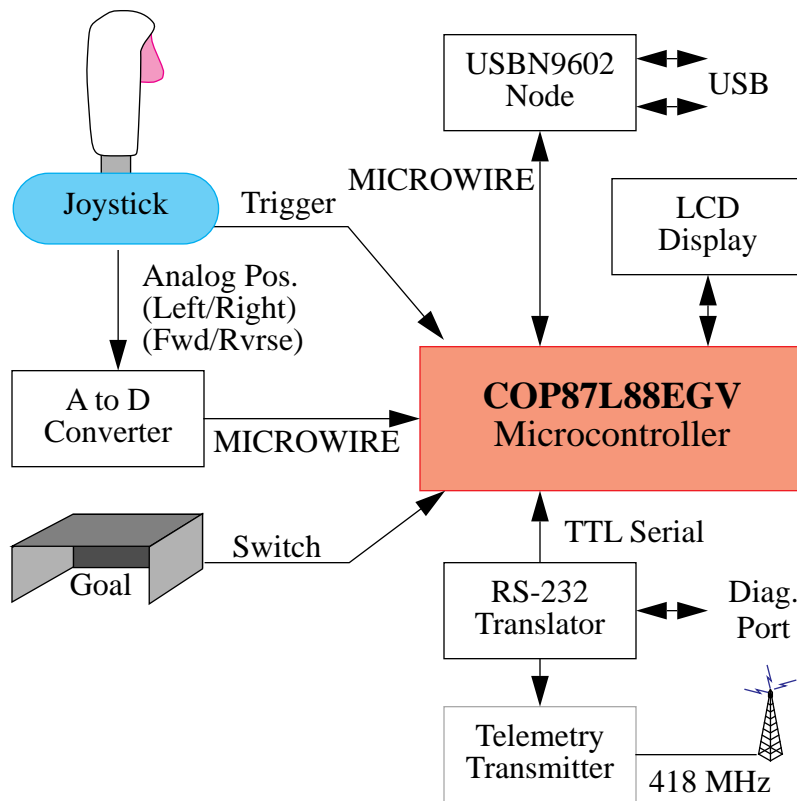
USBN9602
Node

USB

MICROWIRE

LCD
Display

Joystick

Trigger

Analog Pos.
(Left/Right)
(Fwd/Rvrse)

A to D
Converter

MICROWIRE

**COP87L88EGV**
Microcontroller

Switch

Goal

TTL Serial

RS-232
Translator

Diag.
Port

Telemetry
Transmitter

418 MHz